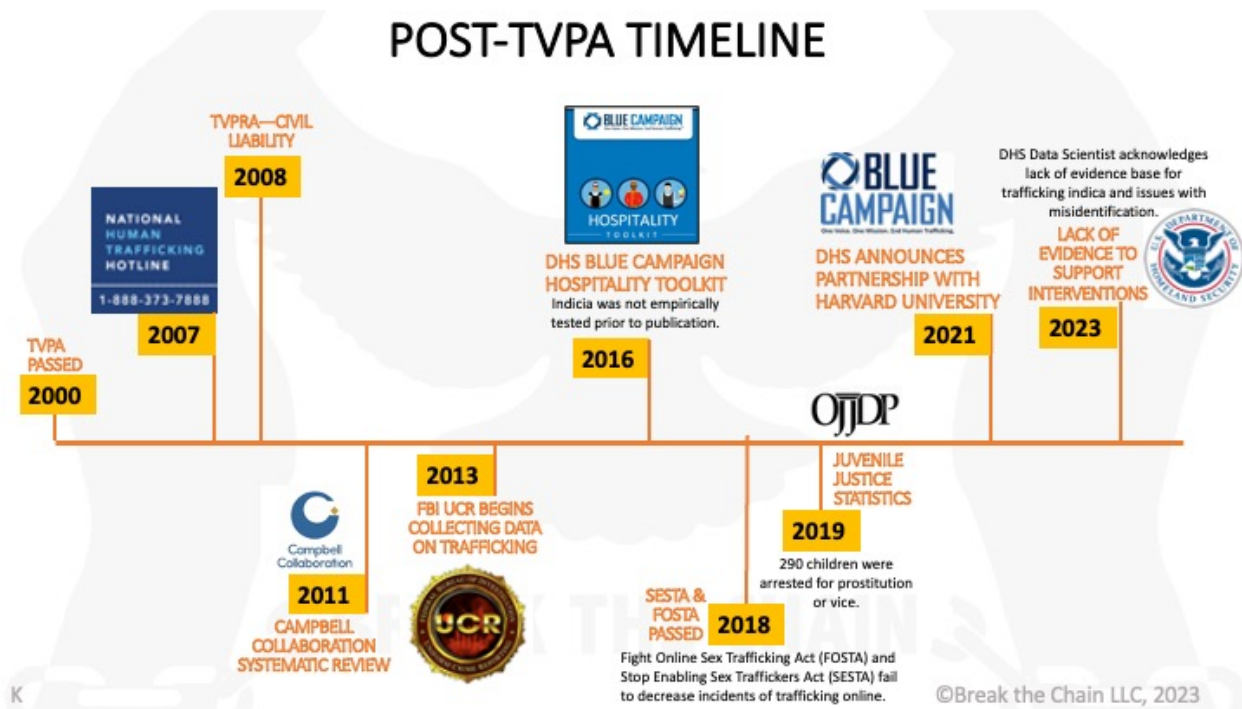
POST-TVPA TIMELINE

TVPA PASSED
2000

NATIONAL HUMAN TRAFFICKING HOTLINE
1-888-373-7888
2007

TVPRA—CIVIL LIABILITY
2008

Campbell Collaboration
2011
CAMPBELL COLLABORATION SYSTEMATIC REVIEW

2013
FBI UCR BEGINS COLLECTING DATA ON TRAFFICKING

UCR

BLUE CAMPAIGN
HOSPITALITY TOOLKIT
DHS BLUE CAMPAIGN HOSPITALITY TOOLKIT
Indicia was not empirically tested prior to publication.
2016

SESTA & FOSTA PASSED
2018
Fight Online Sex Trafficking Act (FOSTA) and Stop Enabling Sex Traffickers Act (SESTA) fail to decrease incidents of trafficking online.

OJJDP
JUVENILE JUSTICE STATISTICS
2019
290 children were arrested for prostitution or vice.

BLUE CAMPAIGN
One Voice. One Mission. End Human Trafficking.
DHS ANNOUNCES PARTNERSHIP WITH HARVARD UNIVERSITY
2021

DHS Data Scientist acknowledges lack of evidence base for trafficking indica and issues with misidentification.
LACK OF EVIDENCE TO SUPPORT INTERVENTIONS
2023

U.S. DEPARTMENT OF HOMELAND SECURITY

K
©Break the Chain LLC, 2023